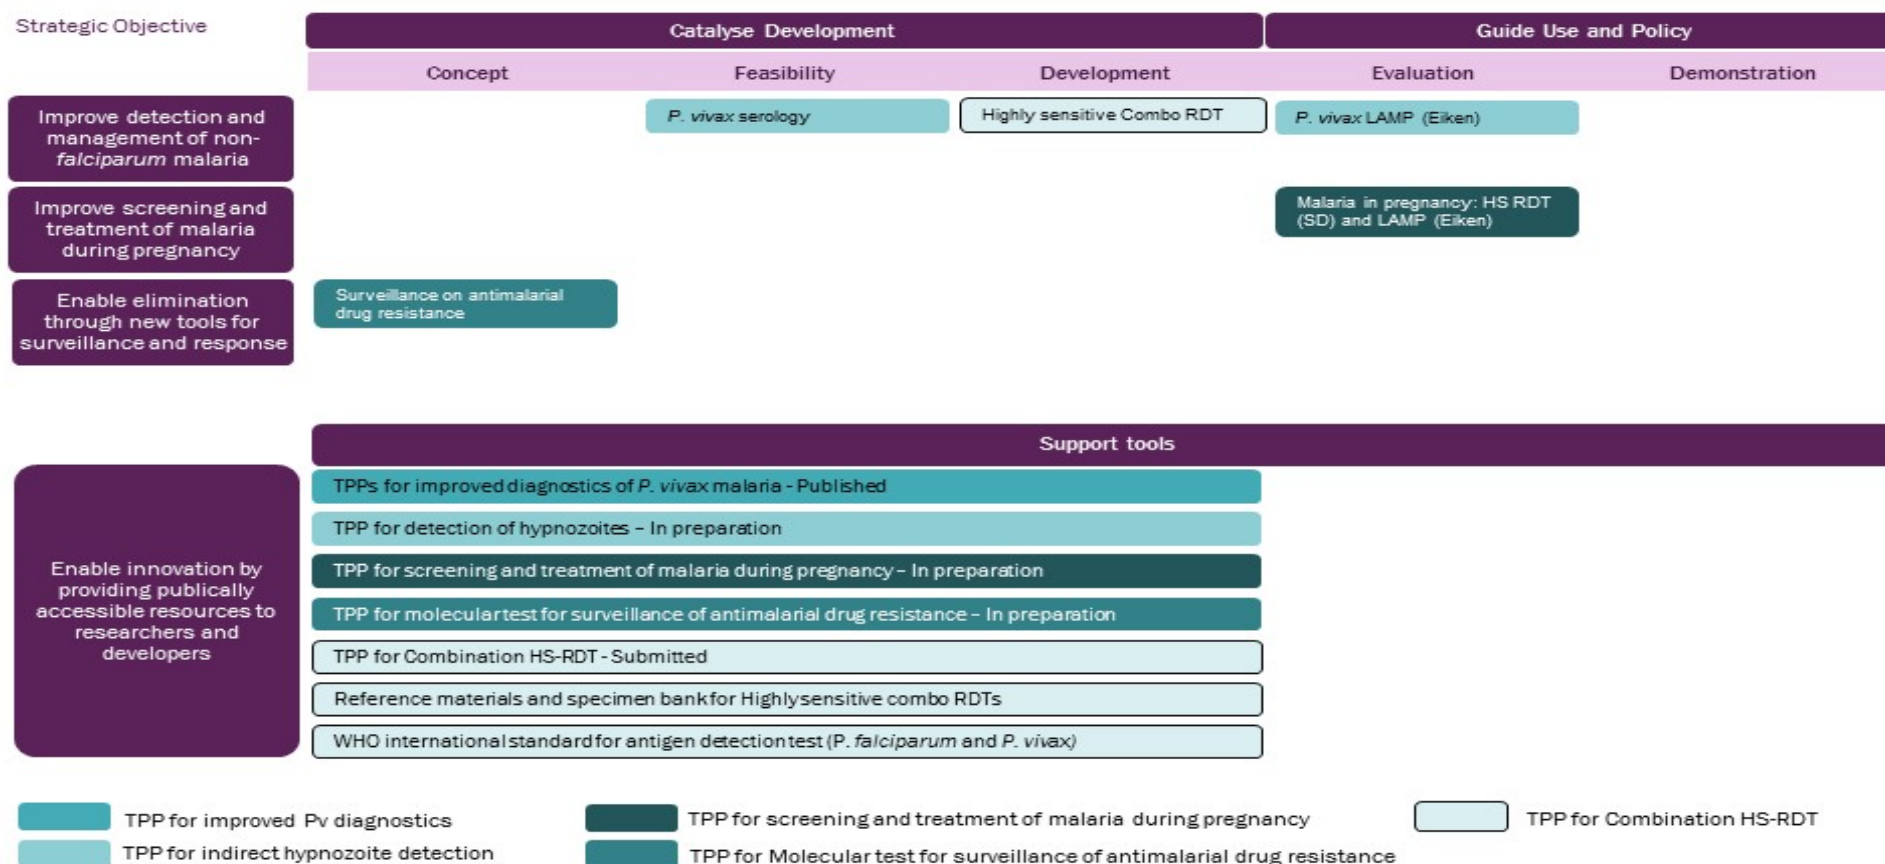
Strategic Objective

Catalyse Development

Guide Use and Policy

Concept

Feasibility

Development

Evaluation

Demonstration

Improve detection and management of non-falciparum malaria

P. vivax serology

Highly sensitive Combo RDT

P. vivax LAMP (Eiken)

Improve screening and treatment of malaria during pregnancy

Malaria in pregnancy: HS RDT (SD) and LAMP (Eiken)

Enable elimination through new tools for surveillance and response

Surveillance on antimalarial drug resistance

Support tools

Enable innovation by providing publically accessible resources to researchers and developers

TPPs for improved diagnostics of P. vivax malaria - Published

TPP for detection of hypnozoites – In preparation

TPP for screening and treatment of malaria during pregnancy – In preparation

TPP for molecular test for surveillance of antimalarial drug resistance – In preparation

TPP for Combination HS-RDT - Submitted

Reference materials and specimen bank for Highly sensitive combo RDTs

WHO international standard for antigen detection test (P. falciparum and P. vivax)

TPP for improved Pv diagnostics

TPP for indirect hypnozoite detection

TPP for screening and treatment of malaria during pregnancy

TPP for Molecular test for surveillance of antimalarial drug resistance

TPP for Combination HS-RDT